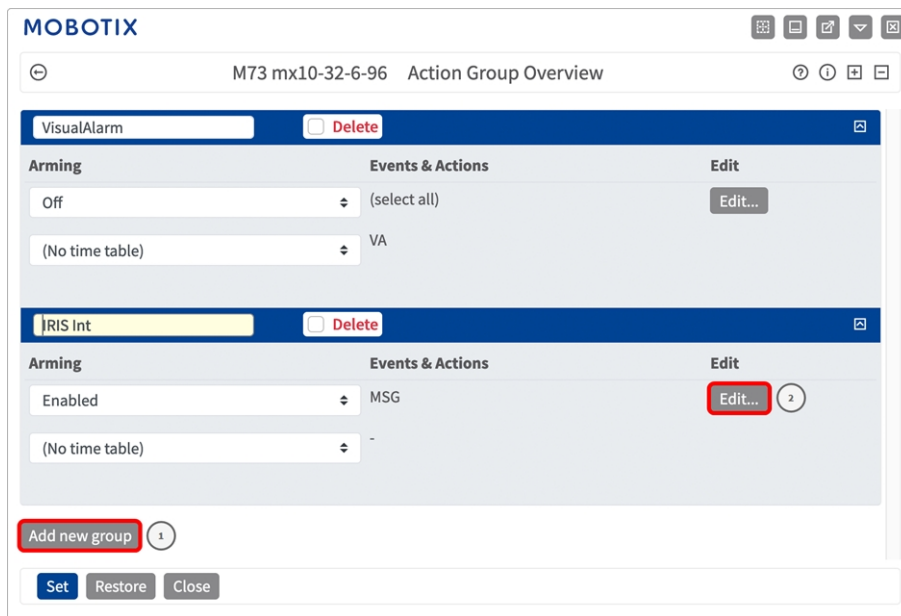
MOBOTIX

M73 mx10-32-6-96 Action Group Overview

VisualAlarm
Delete

| Arming | Events & Actions | Edit |
|---|---|---|
| Off | (select all) | Edit... |
| (No time table) | VA | |

IRIS Int
Delete

| Arming | Events & Actions | Edit |
|---|---|---|
| Enabled | MSG | Edit... 2 |
| (No time table) | - | |

Add new group 1

Set Restore Close